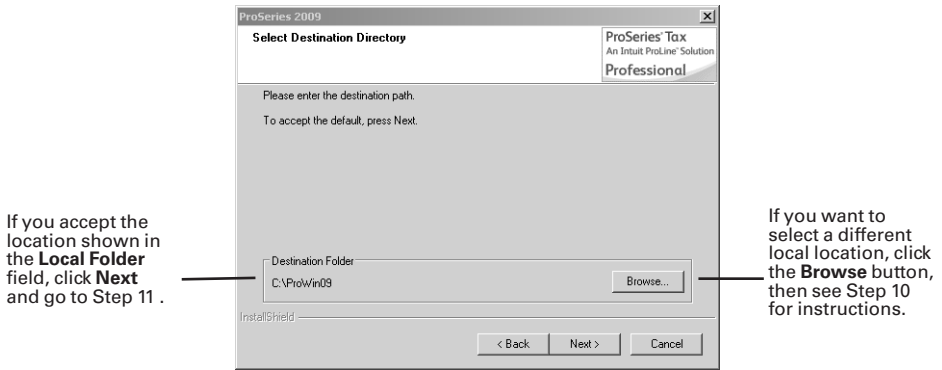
ProSeries 2009

Select Destination Directory

ProSeries Tax
An Intuit ProLine Solution
Professional

Please enter the destination path.

To accept the default, press Next.

If you accept the location shown in the **Local Folder** field, click **Next** and go to Step 11 .

Destination Folder

C:\ProWin09

Browse...

If you want to select a different local location, click the **Browse** button, then see Step 10 for instructions.

InstallShield

< Back

Next >

Cancel